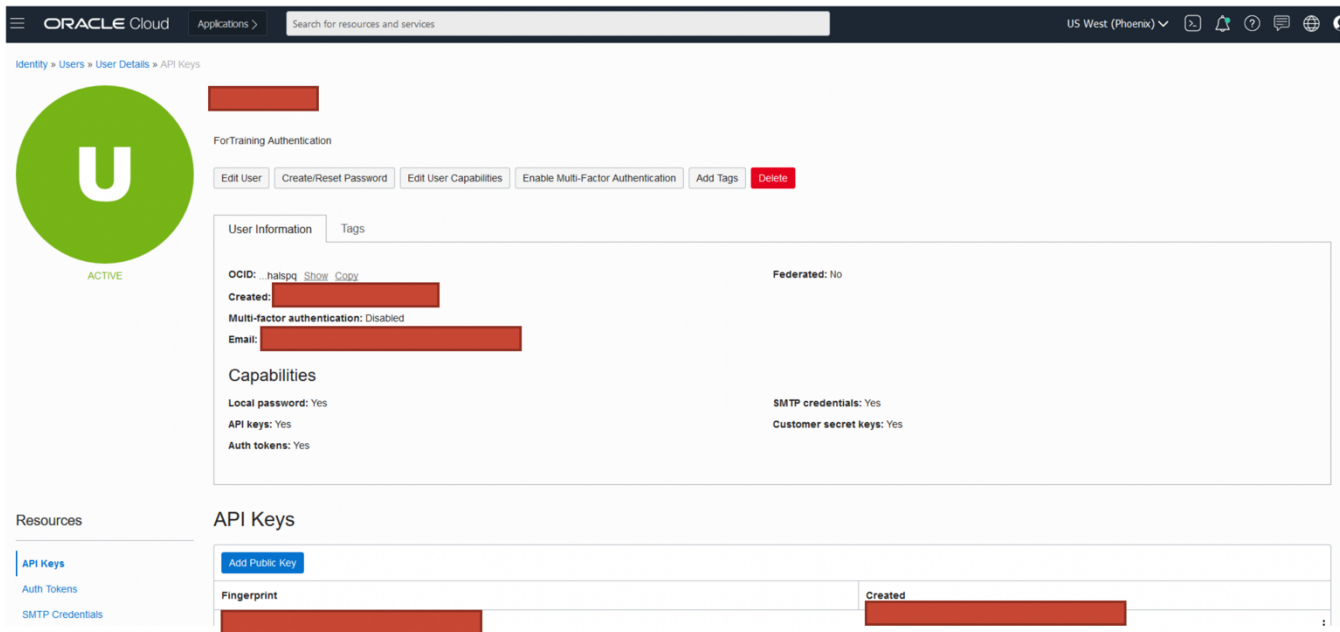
ORACLE Cloud Applications > Search for resources and services US West (Phoenix)

Identity » Users » User Details » API Keys

U

ACTIVE

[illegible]

ForTraining Authentication

Edit User Create/Reset Password Edit User Capabilities Enable Multi-Factor Authentication Add Tags Delete

User Information Tags

OCID: ...halspq Show Copy
Created: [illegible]
Multi-factor authentication: Disabled
Email: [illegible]

Federated: No

Capabilities

Local password: Yes
API keys: Yes
Auth tokens: Yes

SMTP credentials: Yes
Customer secret keys: Yes

Resources

API Keys
Auth Tokens
SMTP Credentials

API Keys

Add Public Key

| Fingerprint | Created |
|---|---|
| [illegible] | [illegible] |